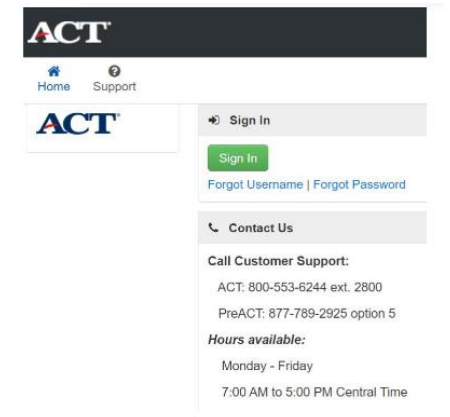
ACT

Home Support

ACT

Sign In

Sign In

Forgot Username | Forgot Password

Contact Us

Call Customer Support:

ACT: 800-553-6244 ext. 2800

PreACT: 877-789-2925 option 5

Hours available:

Monday - Friday

7:00 AM to 5:00 PM Central Time